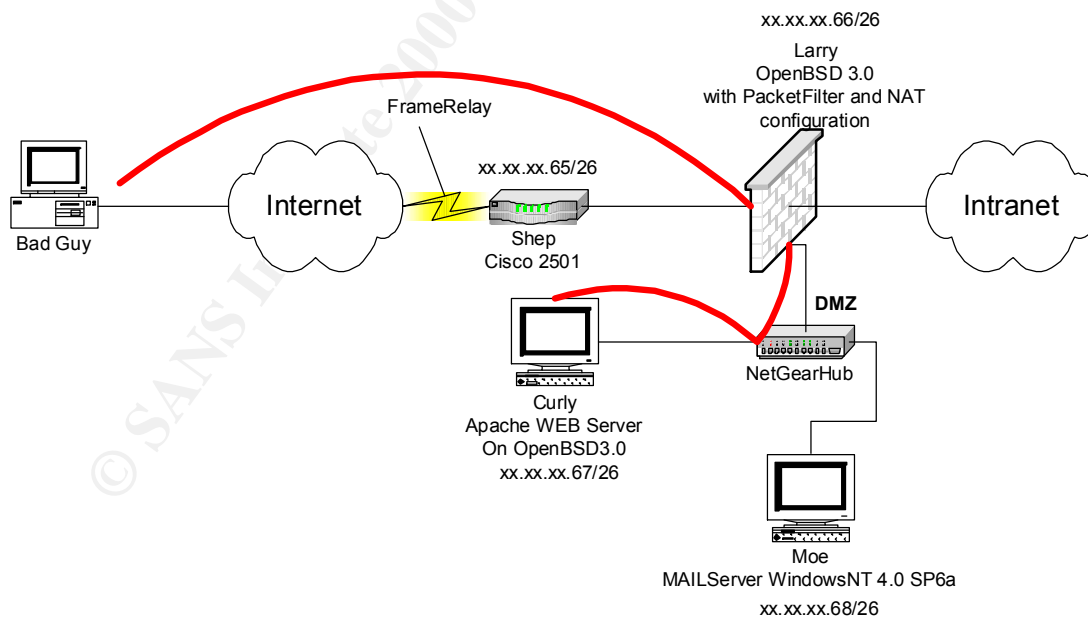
xx.xx.xx.66/26

Larry
OpenBSD 3.0
with PacketFilter and NAT
configuration

FrameRelay

xx.xx.xx.65/26

Internet

Intranet

Bad Guy

Shep
Cisco 2501

DMZ

NetGearHub

Curly
Apache WEB Server
On OpenBSD3.0
xx.xx.xx.67/26

Moe
MAILServer WindowsNT 4.0 SP6a
xx.xx.xx.68/26

© SANS Institute 2000